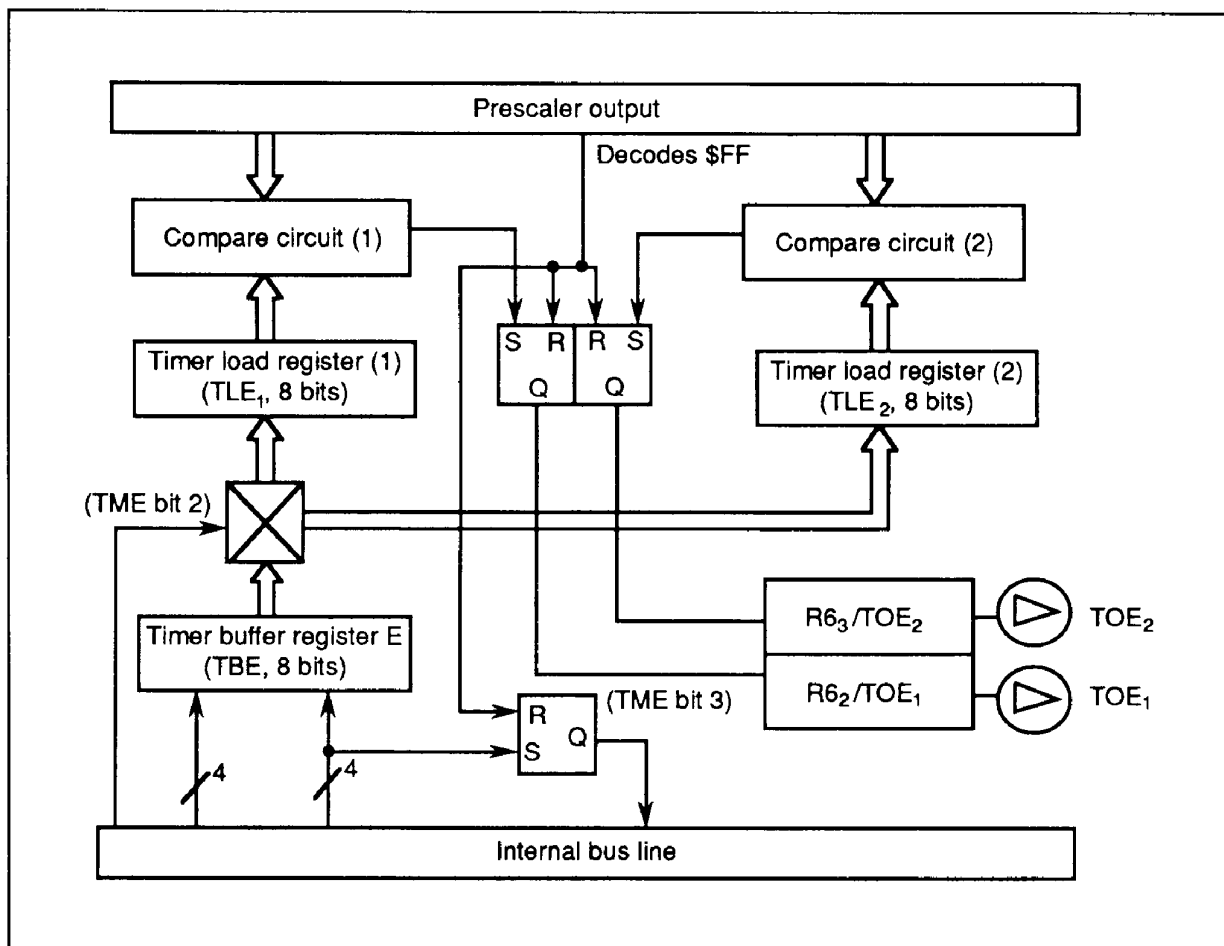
Prescaler output

Decodes \$FF

Compare circuit (1)

Compare circuit (2)

S R R S

Q Q

Timer load register (1) ($TLE_1$, 8 bits)

Timer load register (2) ($TLE_2$, 8 bits)

(TME bit 2)

Timer buffer register E (TBE, 8 bits)

$R6_3/TOE_2$

$TOE_2$

$R6_2/TOE_1$

$TOE_1$

R

S Q

(TME bit 3)

4

4

Internal bus line